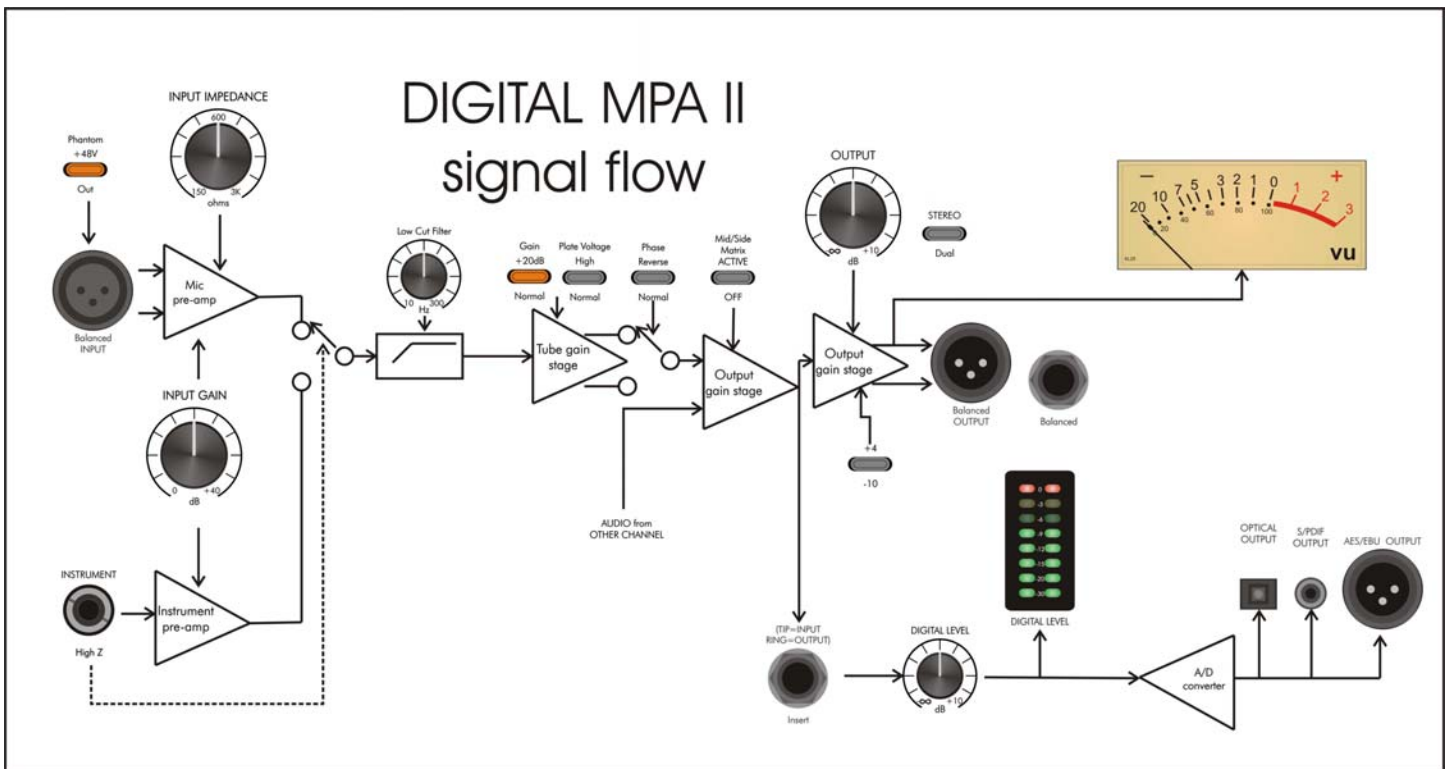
DIGITAL MPA II
signal flow

Phantom
+48V
Out

INPUT IMPEDANCE
600
150
3K
ohms

Balanced
INPUT

Mic
pre-amp

INPUT GAIN
0
+40
dB

INSTRUMENT

High Z

Instrument
pre-amp

Low Cut Filter
10
300
Hz

Gain
+20dB
Normal

Plate Voltage
High
Normal

Phase
Reverse
Normal

Mid/Side
Matrix
ACTIVE
OFF

Tube gain
stage

Output
gain stage

AUDIO from
OTHER CHANNEL

OUTPUT
∞
+10
dB

STEREO
Dual

Output
gain stage

+4
-10

Balanced
OUTPUT

Balanced

—
+
20
10
7
5
3
2
1
0
1
2
3
20
40
60
80
100
VU

0
-3
-6
-9
-12
-15
-20
-30
DIGITAL LEVEL

(TIP=INPUT
RING=OUTPUT)

Insert

DIGITAL LEVEL
∞
+10
dB

A/D
converter

OPTICAL
OUTPUT

S/PDIF
OUTPUT

AES/EBU OUTPUT